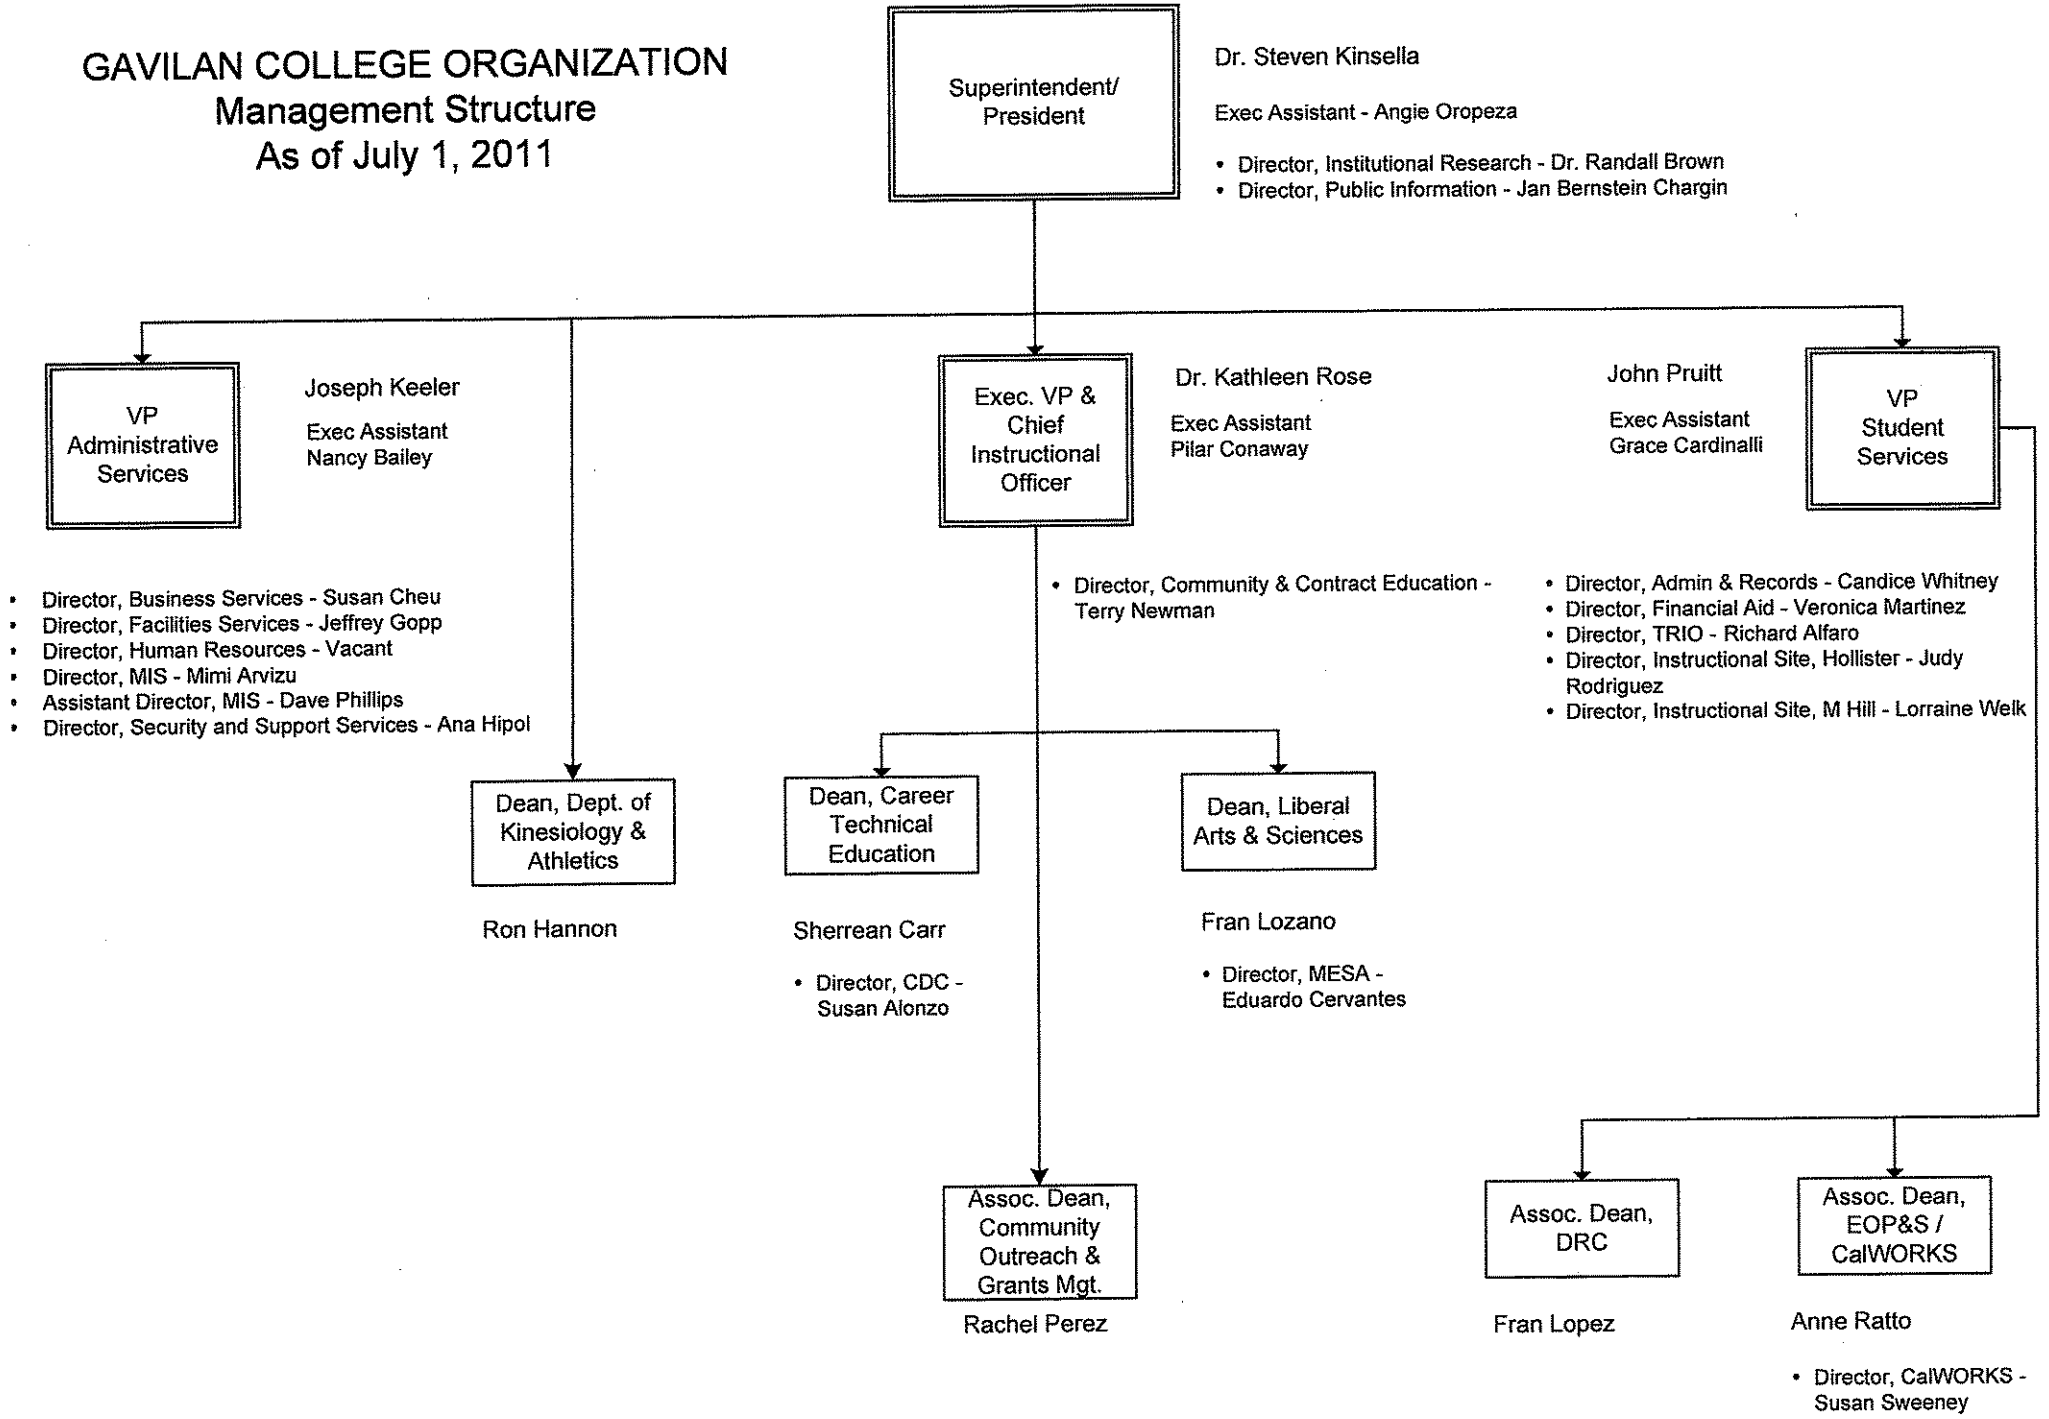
GAVILAN COLLEGE ORGANIZATION
Management Structure
As of July 1, 2011

Superintendent/ President

Dr. Steven Kinsella

Exec Assistant - Angie Oropeza

- Director, Institutional Research - Dr. Randall Brown
- Director, Public Information - Jan Bernstein Chargin

VP Administrative Services

Joseph Keeler

Exec Assistant
Nancy Bailey

- Director, Business Services - Susan Cheu
- Director, Facilities Services - Jeffrey Gopp
- Director, Human Resources - Vacant
- Director, MIS - Mimi Arvizu
- Assistant Director, MIS - Dave Phillips
- Director, Security and Support Services - Ana Hipol

Exec. VP & Chief Instructional Officer

Dr. Kathleen Rose

Exec Assistant
Pilar Conaway

- Director, Community & Contract Education - Terry Newman

John Pruitt

Exec Assistant
Grace Cardinalli

VP Student Services

- Director, Admin & Records - Candice Whitney
- Director, Financial Aid - Veronica Martinez
- Director, TRIO - Richard Alfaro
- Director, Instructional Site, Hollister - Judy Rodriguez
- Director, Instructional Site, M Hill - Lorraine Welk

Dean, Dept. of Kinesiology & Athletics

Ron Hannon

Dean, Career Technical Education

Sherrean Carr

- Director, CDC - Susan Alonzo

Dean, Liberal Arts & Sciences

Fran Lozano

- Director, MESA - Eduardo Cervantes

Assoc. Dean, Community Outreach & Grants Mgt.

Rachel Perez

Assoc. Dean, DRC

Fran Lopez

Assoc. Dean, EOP&S / CalWORKS

Anne Ratto

- Director, CalWORKS - Susan Sweeney